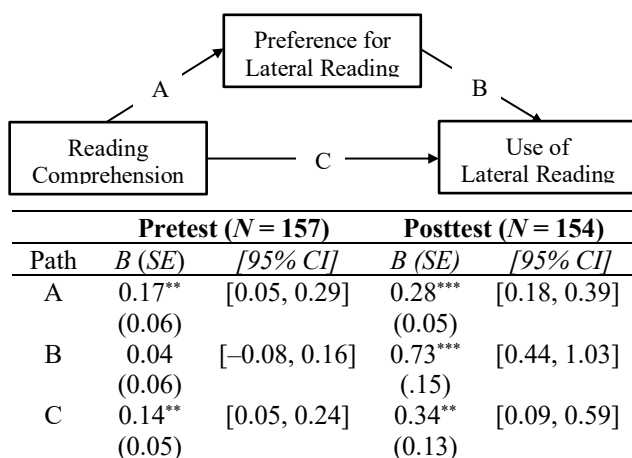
Preference for Lateral Reading

A

B

Reading Comprehension

C

Use of Lateral Reading

| | Pretest ($N$ = 157) | | Posttest ($N$ = 154) | |
|---|---|---|---|---|
| Path | $B$ ($SE$) | [95% CI] | $B$ ($SE$) | [95% CI] |
| A | $0.17^{**}$ (0.06) | [0.05, 0.29] | $0.28^{***}$ (0.05) | [0.18, 0.39] |
| B | 0.04 (0.06) | [–0.08, 0.16] | $0.73^{***}$ (.15) | [0.44, 1.03] |
| C | $0.14^{**}$ (0.05) | [0.05, 0.24] | $0.34^{**}$ (0.13) | [0.09, 0.59] |